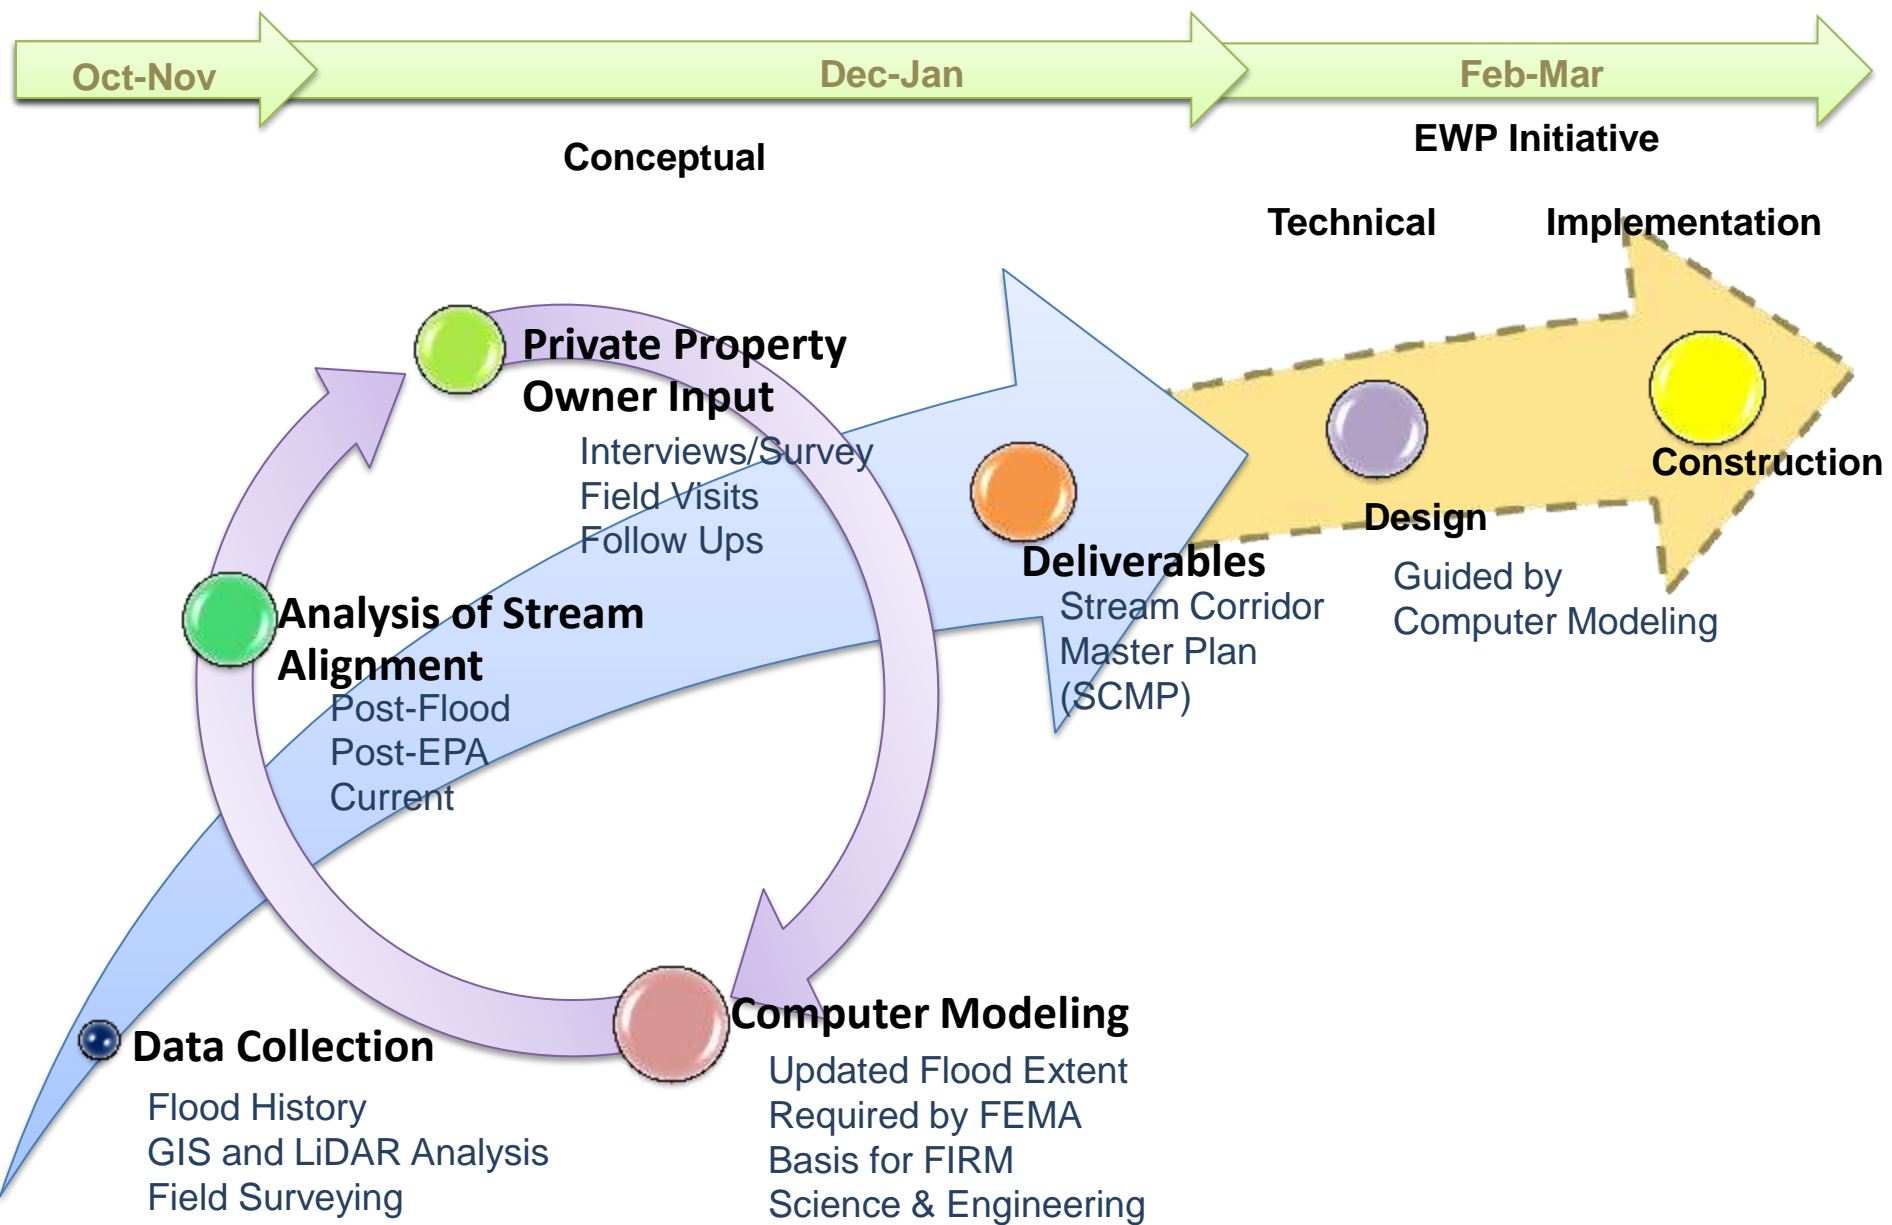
Oct-Nov

Dec-Jan

Feb-Mar

Conceptual

EWP Initiative

Technical

Implementation

Private Property Owner Input

Interviews/Survey
Field Visits
Follow Ups

Construction

Design

Guided by
Computer Modeling

Deliverables

Stream Corridor
Master Plan
(SCMP)

Analysis of Stream Alignment

Post-Flood
Post-EPA
Current

Computer Modeling

Updated Flood Extent
Required by FEMA
Basis for FIRM
Science & Engineering

Data Collection

Flood History
GIS and LiDAR Analysis
Field Surveying